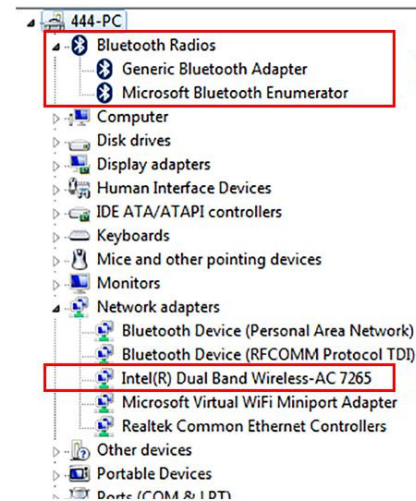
444-PC
Bluetooth Radios
Generic Bluetooth Adapter
Microsoft Bluetooth Enumerator
Computer
Disk drives
Display adapters
Human Interface Devices
IDE ATA/ATAPI controllers
Keyboards
Mice and other pointing devices
Monitors
Network adapters
Bluetooth Device (Personal Area Network)
Bluetooth Device (RFCOMM Protocol TDI)
Intel(R) Dual Band Wireless-AC 7265
Microsoft Virtual WiFi Miniport Adapter
Realtek Common Ethernet Controllers
Other devices
Portable Devices
Ports (COM & LPT)